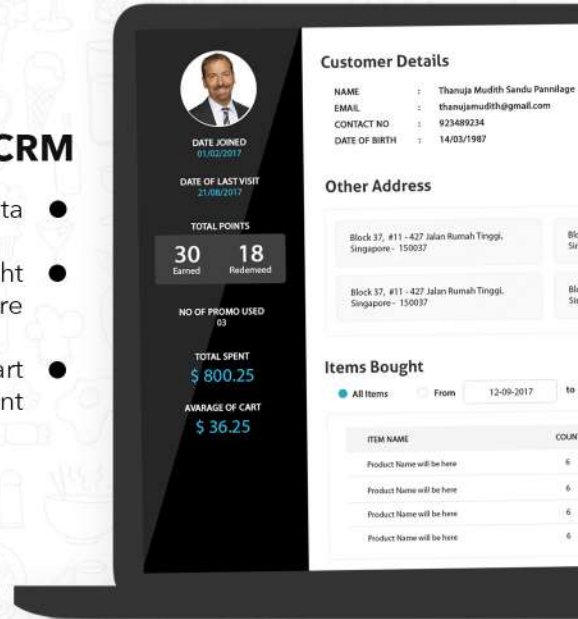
CRM

ta

ht
re

art
nt

DATE JOINED
01/02/2017

DATE OF LAST VISIT
21/08/2017

TOTAL POINTS
30 Earned
18 Redeemed

NO OF PROMO USED
03

TOTAL SPENT
$ 800.25

AVARAGE OF CART
$ 36.25

Customer Details

| | | |
|---|---|---|
| NAME | : | Thanuja Mudith Sandu Pannilage |
| EMAIL | : | thanujamudith@gmail.com |
| CONTACT NO | : | 923489234 |
| DATE OF BIRTH | : | 14/03/1987 |

Other Address

Block 37, #11 - 427 Jalan Rumah Tinggi, Singapore - 150037

Blo Sin

Block 37, #11 - 427 Jalan Rumah Tinggi, Singapore - 150037

Blo Sin

Items Bought

All Items From 12-09-2017 to

| ITEM NAME | COUN |
|---|---|
| Product Name will be here | 6 |
| Product Name will be here | 6 |
| Product Name will be here | 6 |
| Product Name will be here | 6 |